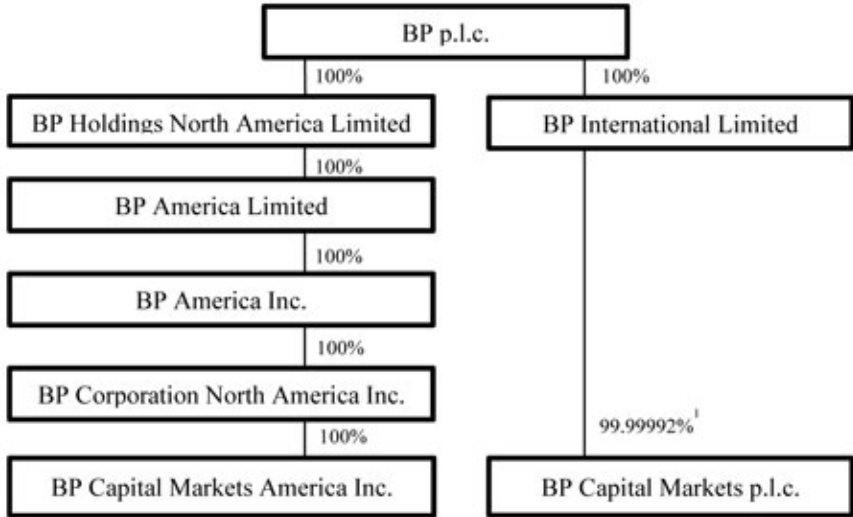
BP p.l.c.

100%

100%

BP Holdings North America Limited

BP International Limited

100%

BP America Limited

100%

BP America Inc.

100%

BP Corporation North America Inc.

100%

99.99992%$^1$

BP Capital Markets America Inc.

BP Capital Markets p.l.c.